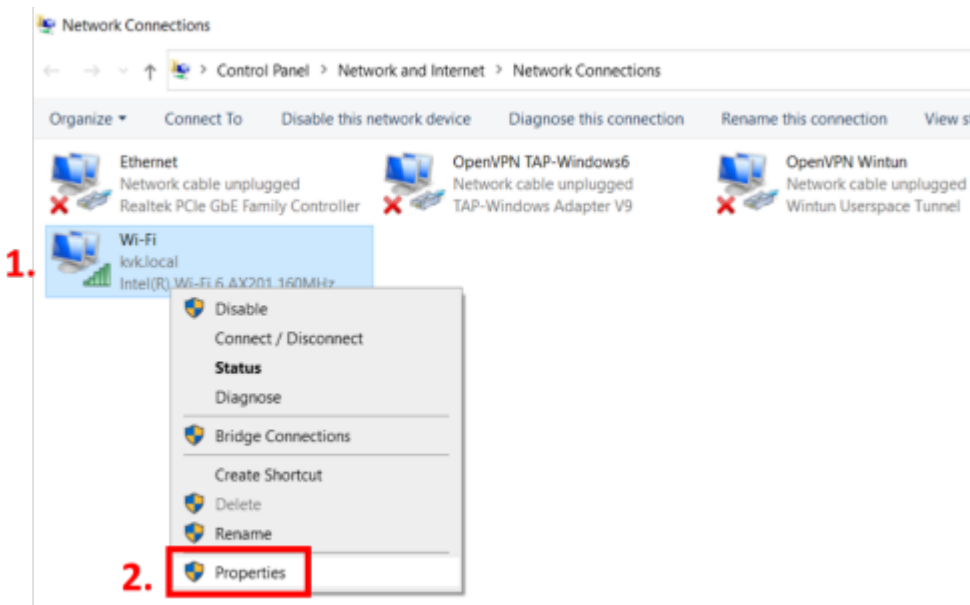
Network Connections

Control Panel > Network and Internet > Network Connections

Organize ▾ Connect To Disable this network device Diagnose this connection Rename this connection View st

Ethernet
Network cable unplugged
Realtek PCIe GbE Family Controller

OpenVPN TAP-Windows6
Network cable unplugged
TAP-Windows Adapter V9

OpenVPN Wintun
Network cable unplugged
Wintun Userspace Tunnel

1.

Wi-Fi
kvk.local
Intel(R) Wi-Fi 6 AX201 160MHz

Disable
Connect / Disconnect
Status
Diagnose
Bridge Connections
Create Shortcut
Delete
Rename

2.

Properties